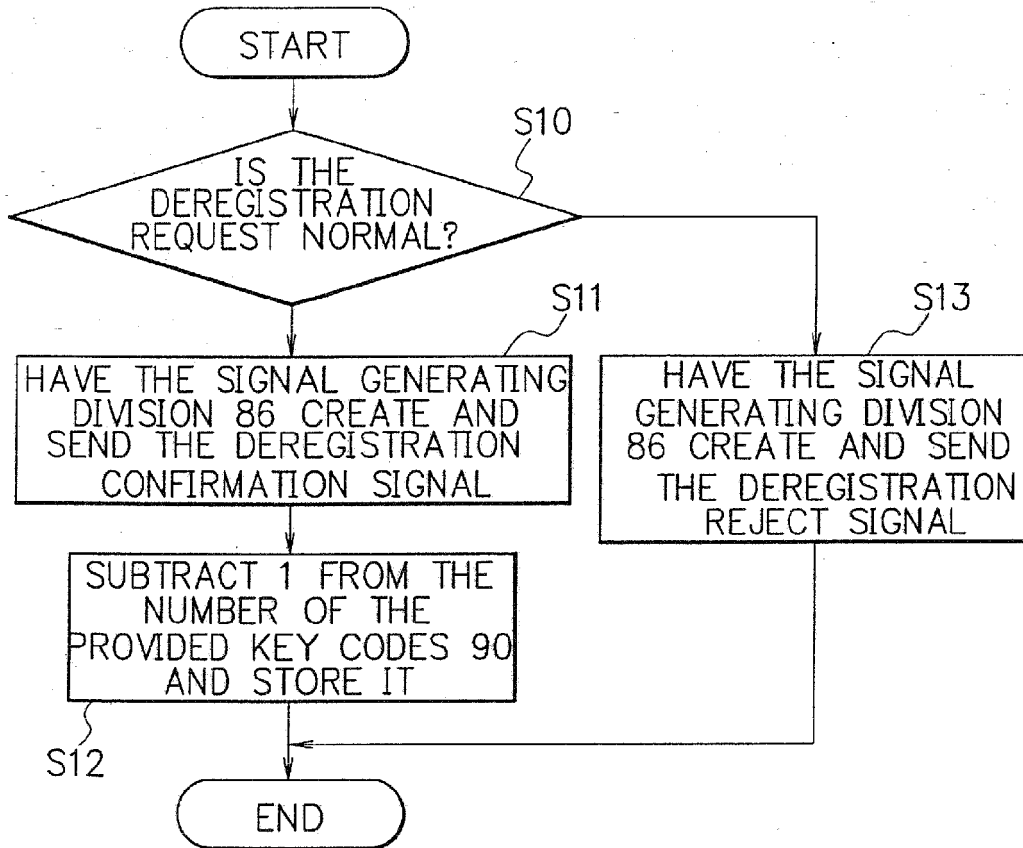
START

S10

IS THE DEREGISTRATION REQUEST NORMAL?

S11

HAVE THE SIGNAL GENERATING DIVISION 86 CREATE AND SEND THE DEREGISTRATION CONFIRMATION SIGNAL

S13

HAVE THE SIGNAL GENERATING DIVISION 86 CREATE AND SEND THE DEREGISTRATION REJECT SIGNAL

SUBTRACT 1 FROM THE NUMBER OF THE PROVIDED KEY CODES 90 AND STORE IT

S12

END